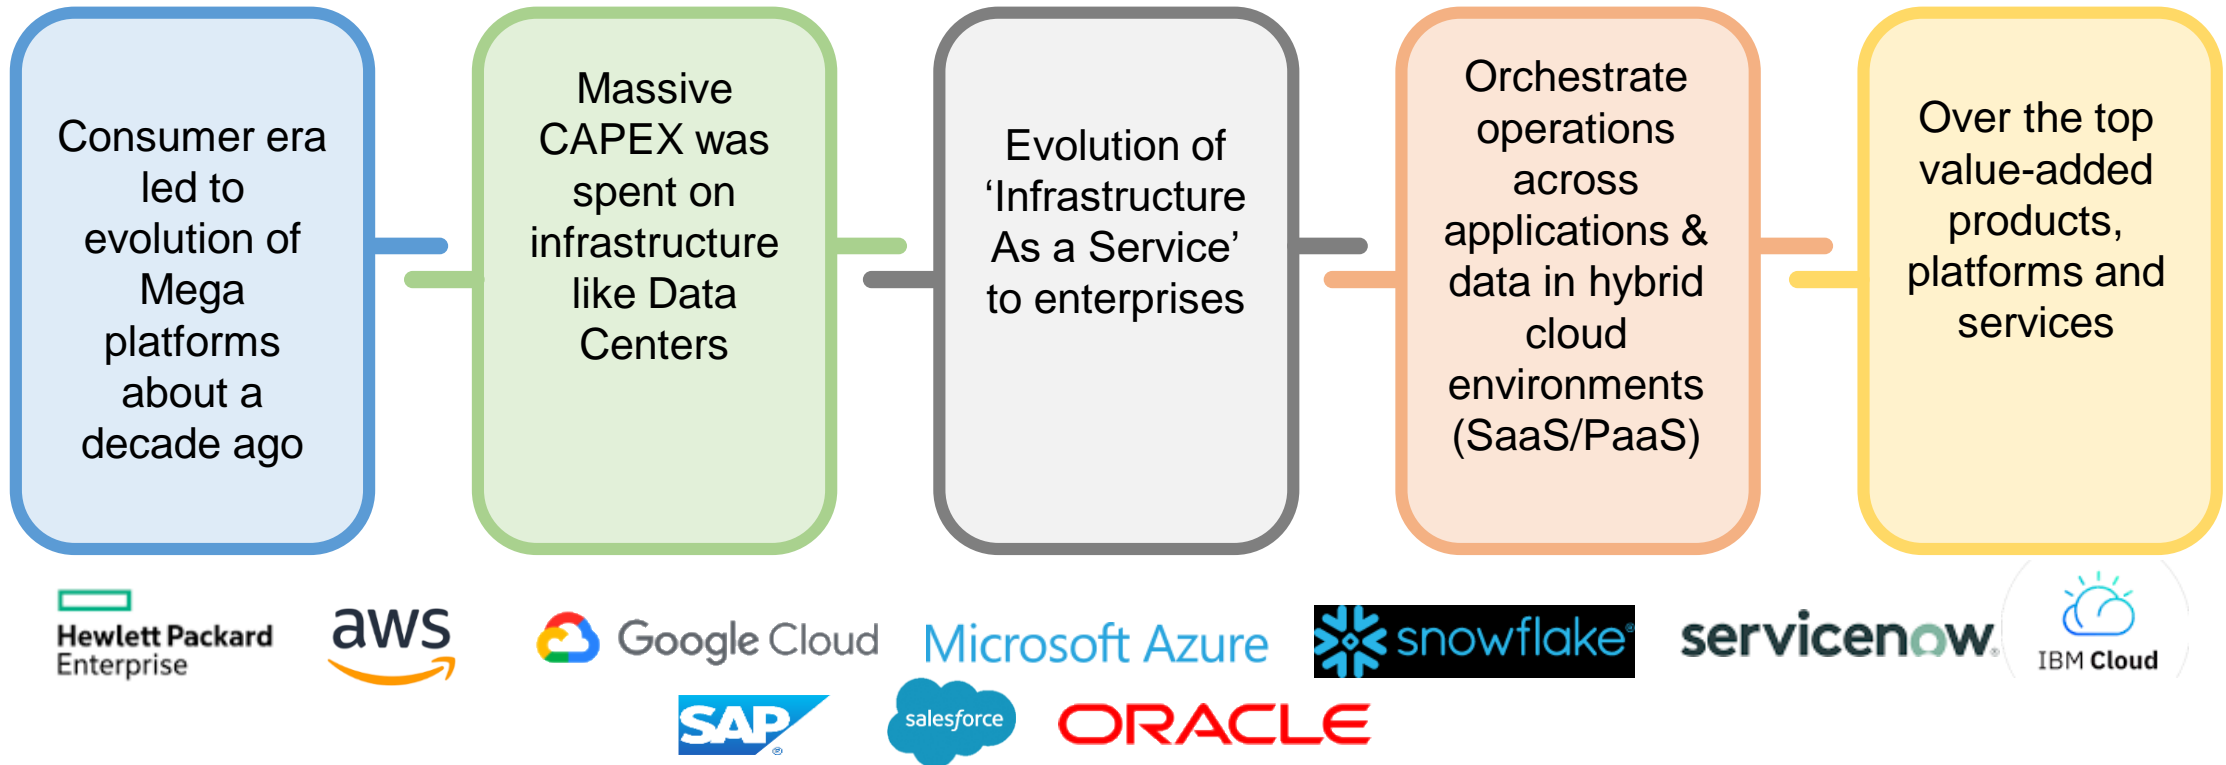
Consumer era led to evolution of Mega platforms about a decade ago

Massive CAPEX was spent on infrastructure like Data Centers

Evolution of ‘Infrastructure As a Service’ to enterprises

Orchestrate operations across applications & data in hybrid cloud environments (SaaS/PaaS)

Over the top value-added products, platforms and services

Hewlett Packard Enterprise

aws

Google Cloud

Microsoft Azure

snowflake

servicenow

IBM Cloud

SAP

salesforce

ORACLE